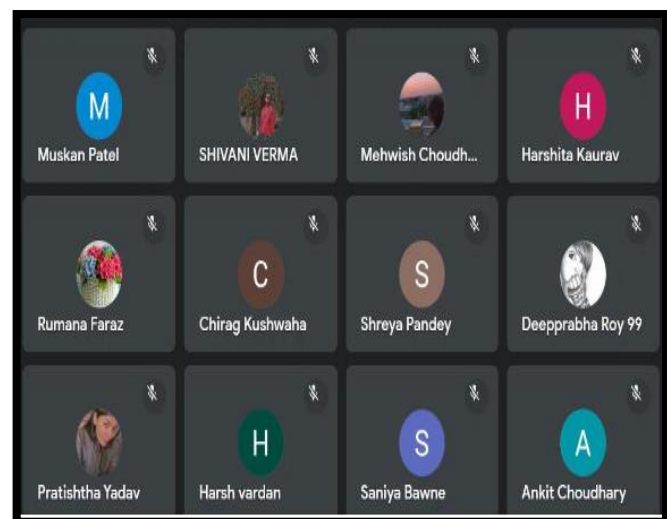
M
Muskan Patel

SHIVANI VERMA

Mehwish Choudh...

H
Harshita Kaurav

Rumana Faraz

C
Chirag Kushwaha

S
Shreya Pandey

Deepprabha Roy 99

Pratishtha Yadav

H
Harsh vardan

S
Saniya Bawne

A
Ankit Choudhary